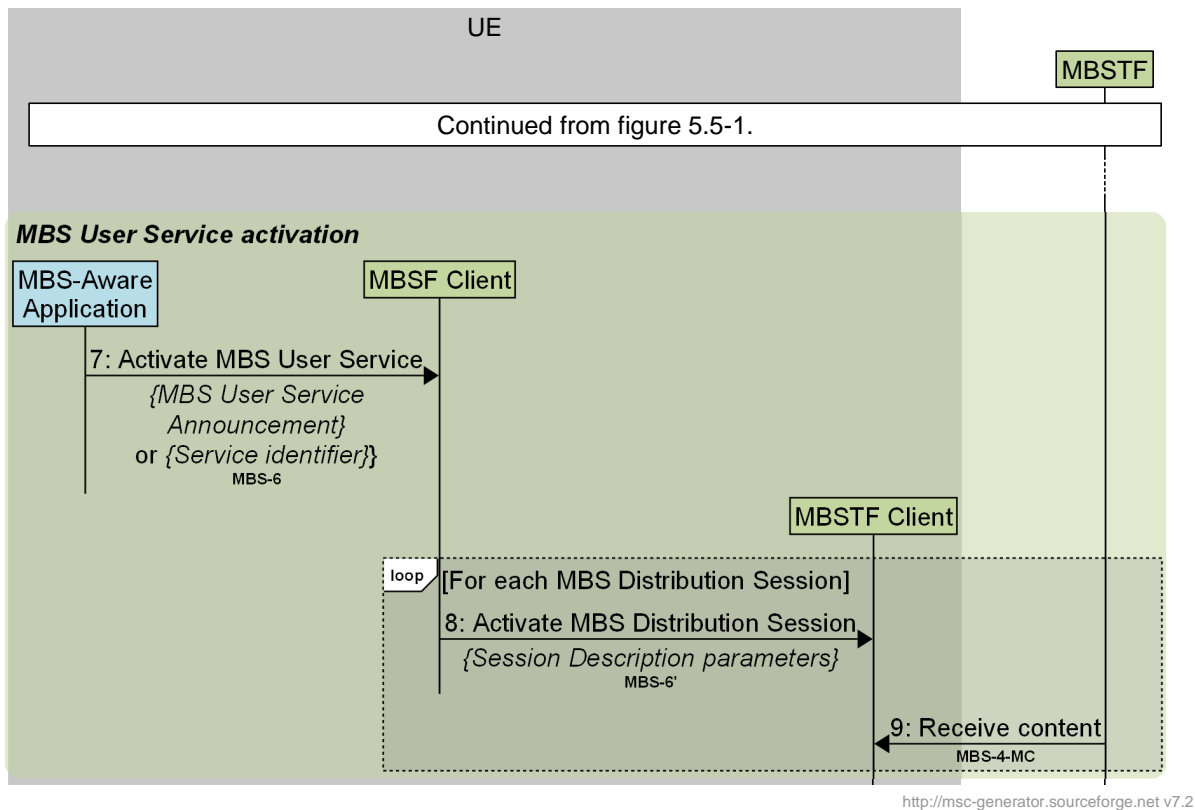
UE

MBSTF

Continued from figure 5.5-1.

MBS User Service activation

MBS-Aware Application

MBSF Client

7: Activate MBS User Service
{MBS User Service Announcement}
or {Service identifier}}
MBS-6

MBSTF Client

loop [For each MBS Distribution Session]

8: Activate MBS Distribution Session
{Session Description parameters}
MBS-6'

9: Receive content
MBS-4-MC

http://msc-generator.sourceforge.net v7.2